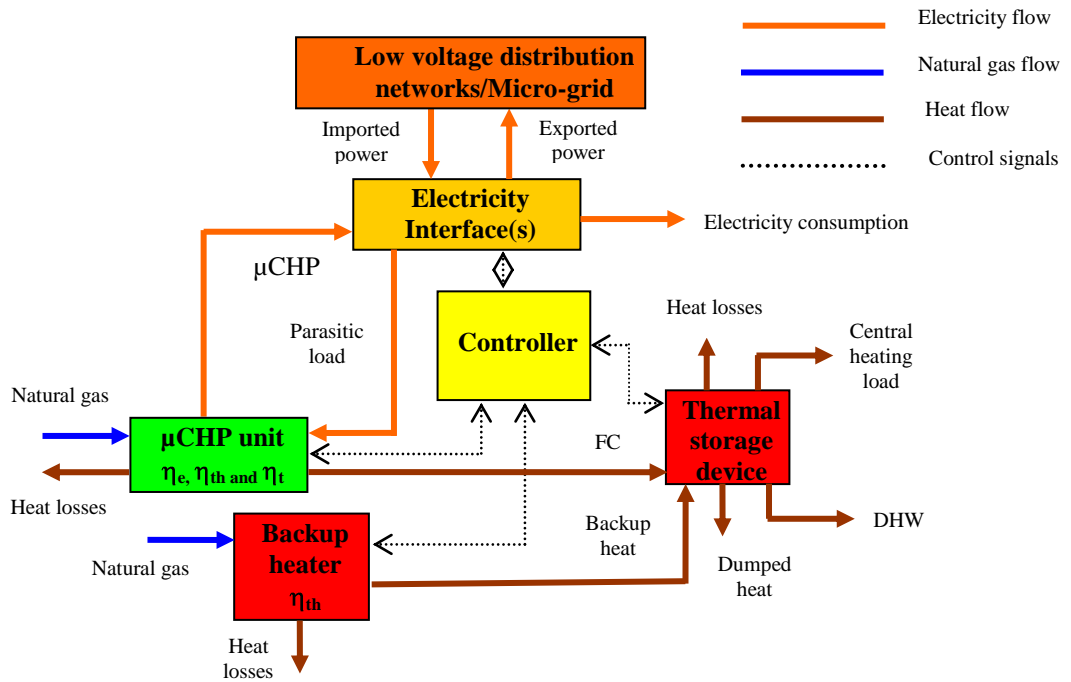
Electricity flow

Natural gas flow

Heat flow

Control signals

Low voltage distribution networks/Micro-grid

Imported power

Exported power

Electricity Interface(s)

Electricity consumption

μCHP

Parasitic load

Controller

Heat losses

Central heating load

Natural gas

μCHP unit

$\eta_e$, $\eta_{th}$ and $\eta_t$

FC

Thermal storage device

Heat losses

Backup heater

$\eta_{th}$

Natural gas

Backup heat

Dumped heat

DHW

Heat losses